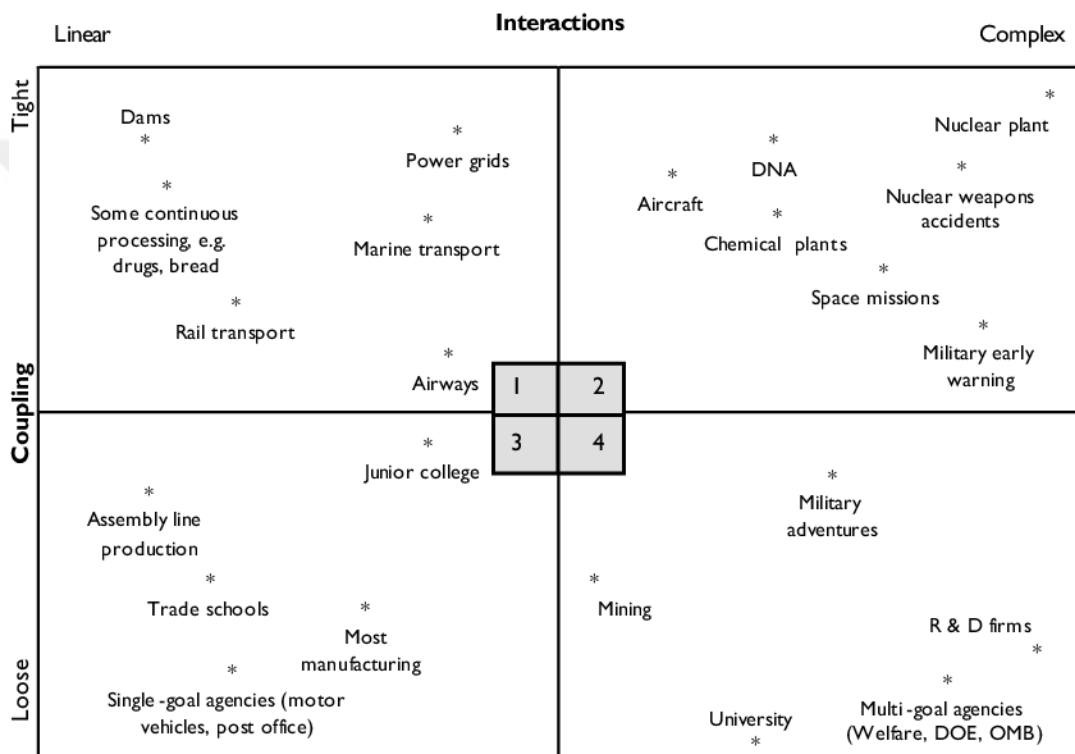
Interactions

Linear

Complex

Tight

Coupling

Loose

Dams

Power grids

Some continuous processing, e.g. drugs, bread

Marine transport

Rail transport

Airways

Nuclear plant

DNA

Aircraft

Nuclear weapons accidents

Chemical plants

Space missions

Military early warning

1

2

3

4

Junior college

Assembly line production

Trade schools

Most manufacturing

Single -goal agencies (motor vehicles, post office)

Military adventures

Mining

R & D firms

Multi -goal agencies (Welfare, DOE, OMB)

University